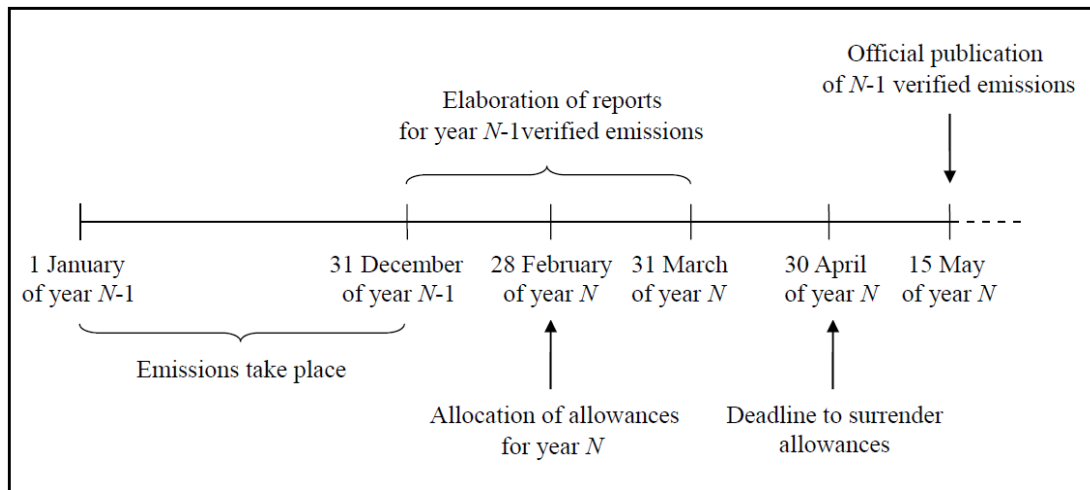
Official publication of *N*-1 verified emissions

Elaboration of reports for year *N*-1verified emissions

1 January of year *N*-1

31 December of year *N*-1

28 February of year *N*

31 March of year *N*

30 April of year *N*

15 May of year *N*

Emissions take place

Allocation of allowances for year *N*

Deadline to surrender allowances